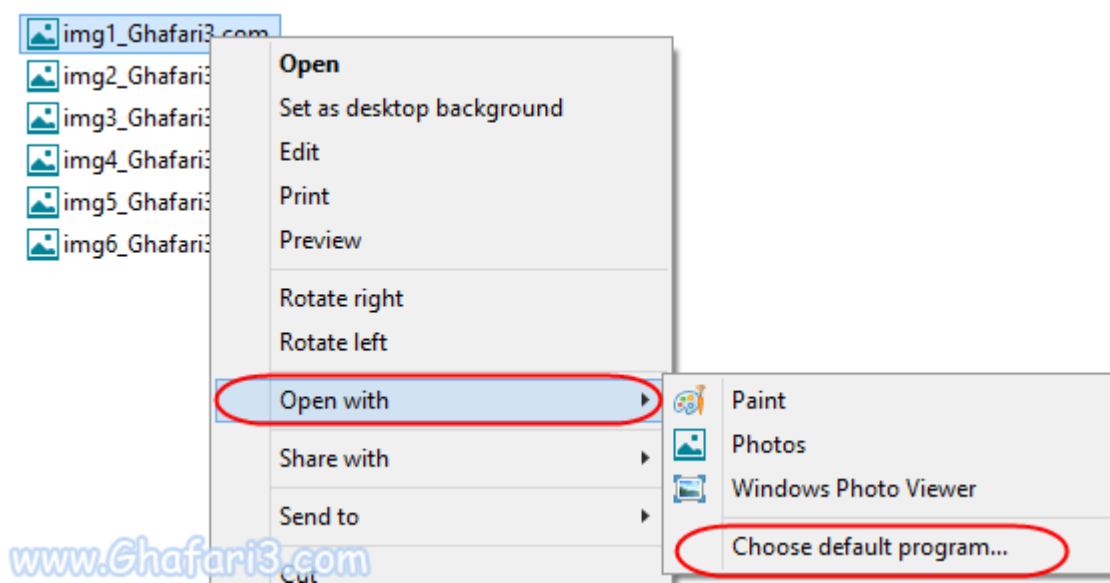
img1_Ghafari3.com
img2_Ghafari3
img3_Ghafari3
img4_Ghafari3
img5_Ghafari3
img6_Ghafari3

Open
Set as desktop background
Edit
Print
Preview
Rotate right
Rotate left
Open with
Share with
Send to
Cut

Paint
Photos
Windows Photo Viewer
Choose default program...

www.Ghafari3.com